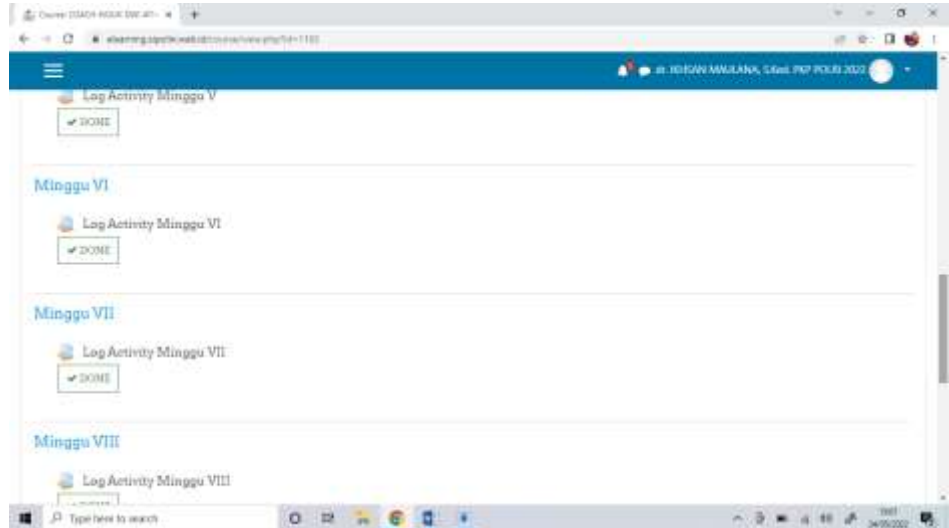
Course: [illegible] ×

elearning.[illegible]/course/view.php?id=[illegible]

dr. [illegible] MAULANA, S.Ked. PKP POLRI 2022

Log Activity Minggu V

✔ DONE

Minggu VI

Log Activity Minggu VI

✔ DONE

Minggu VII

Log Activity Minggu VII

✔ DONE

Minggu VIII

Log Activity Minggu VIII

Type here to search